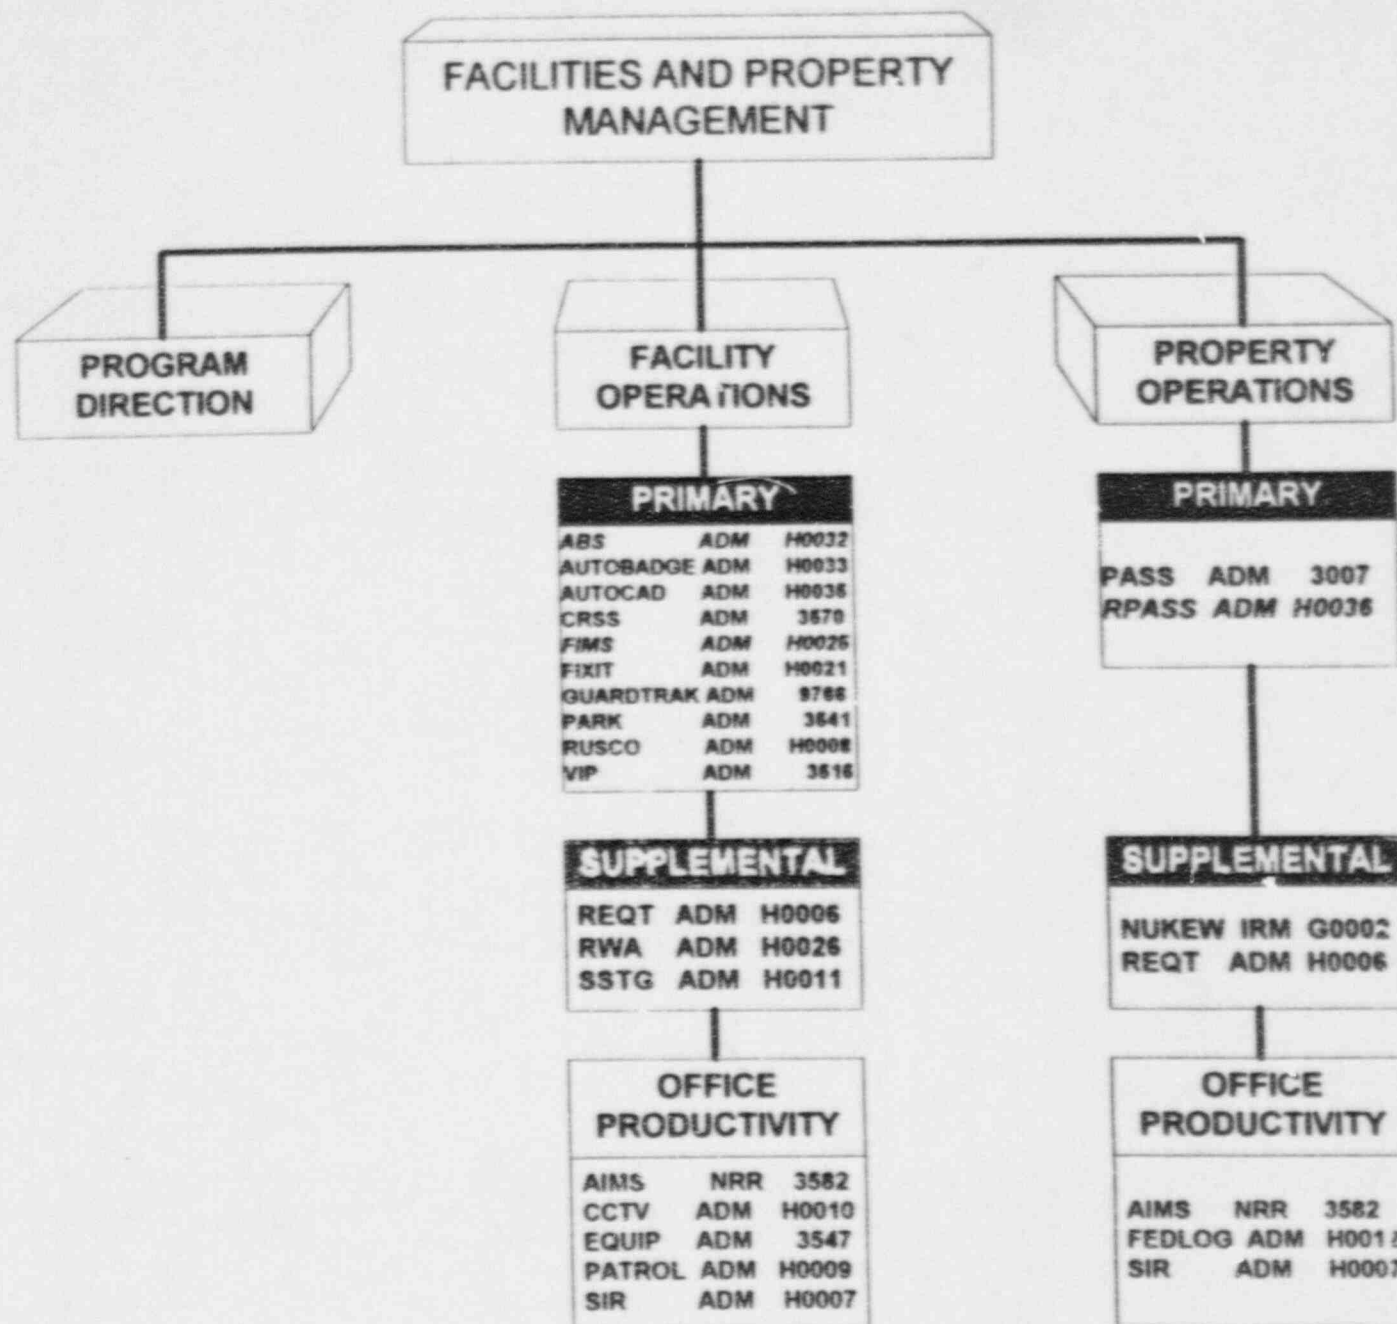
FACILITIES AND PROPERTY MANAGEMENT

PROGRAM DIRECTION

FACILITY OPERATIONS

PROPERTY OPERATIONS

PRIMARY

| | | |
|---|---|---|
| ABS | ADM | H0032 |
| AUTOBADGE | ADM | H0033 |
| AUTOCAD | ADM | H0035 |
| CRSS | ADM | 3570 |
| FIMS | ADM | H0025 |
| FIXIT | ADM | H0021 |
| GUARDTRAK | ADM | 9768 |
| PARK | ADM | 3641 |
| RUSCO | ADM | H0008 |
| VIP | ADM | 3616 |

SUPPLEMENTAL

| | | |
|---|---|---|
| REQT | ADM | H0006 |
| RWA | ADM | H0026 |
| SSTG | ADM | H0011 |

OFFICE PRODUCTIVITY

| | | |
|---|---|---|
| AIMS | NRR | 3582 |
| CCTV | ADM | H0010 |
| EQUIP | ADM | 3547 |
| PATROL | ADM | H0009 |
| SIR | ADM | H0007 |

PRIMARY

| | | |
|---|---|---|
| PASS | ADM | 3007 |
| RPASS | ADM | H0036 |

SUPPLEMENTAL

| | | |
|---|---|---|
| NUKEW | IRM | G0002 |
| REQT | ADM | H0006 |

OFFICE PRODUCTIVITY

| | | |
|---|---|---|
| AIMS | NRR | 3582 |
| FEDLOG | ADM | H001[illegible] |
| SIR | ADM | H000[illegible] |